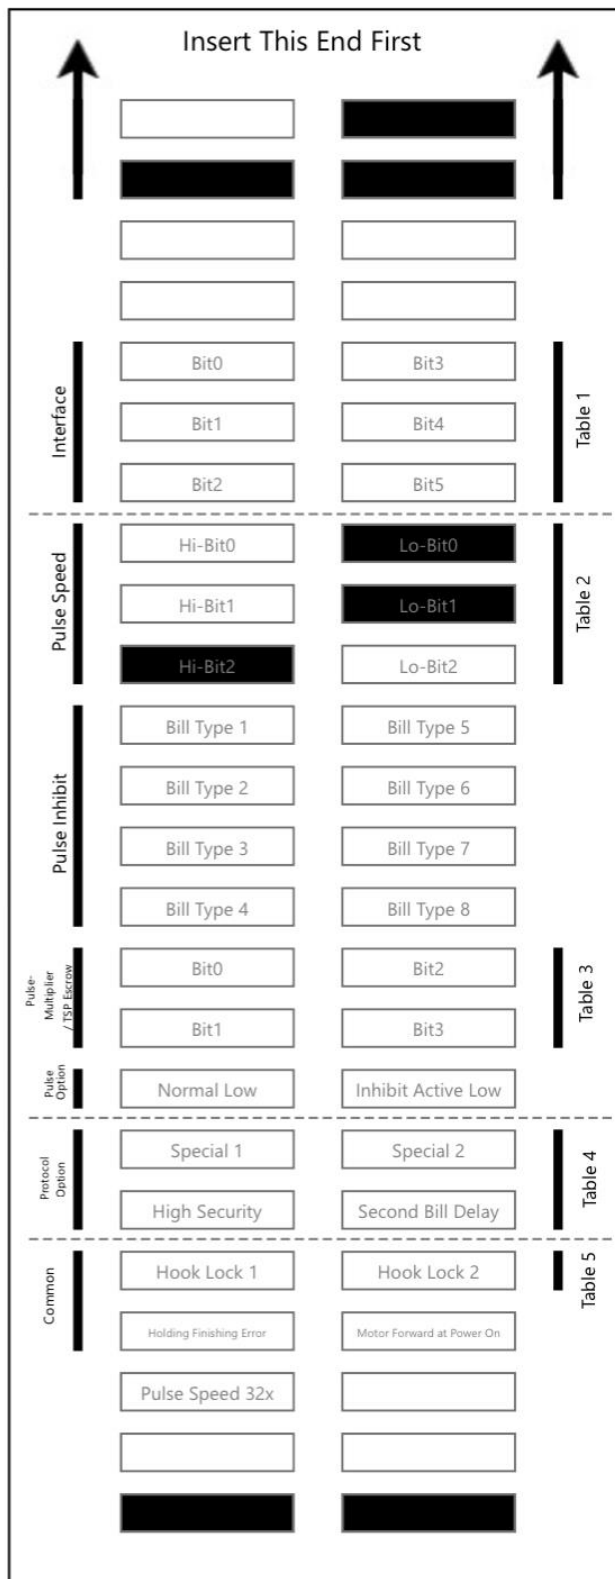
Insert This End First

Interface

| Bit0 | Bit3 |
|---|---|
| Bit1 | Bit4 |
| Bit2 | Bit5 |

Table 1

Pulse Speed

| Hi-Bit0 | Lo-Bit0 |
|---|---|
| Hi-Bit1 | Lo-Bit1 |
| Hi-Bit2 | Lo-Bit2 |

Table 2

Pulse Inhibit

| Bill Type 1 | Bill Type 5 |
|---|---|
| Bill Type 2 | Bill Type 6 |
| Bill Type 3 | Bill Type 7 |
| Bill Type 4 | Bill Type 8 |

Pulse-Multiplier / TSP Escrow

| Bit0 | Bit2 |
|---|---|
| Bit1 | Bit3 |

Table 3

Pulse Option

| Normal Low | Inhibit Active Low |
|---|---|

Protocol Option

| Special 1 | Special 2 |
|---|---|
| High Security | Second Bill Delay |

Table 4

Common

| Hook Lock 1 | Hook Lock 2 |
|---|---|
| Holding Finishing Error | Motor Forward at Power On |
| Pulse Speed 32x | |

Table 5